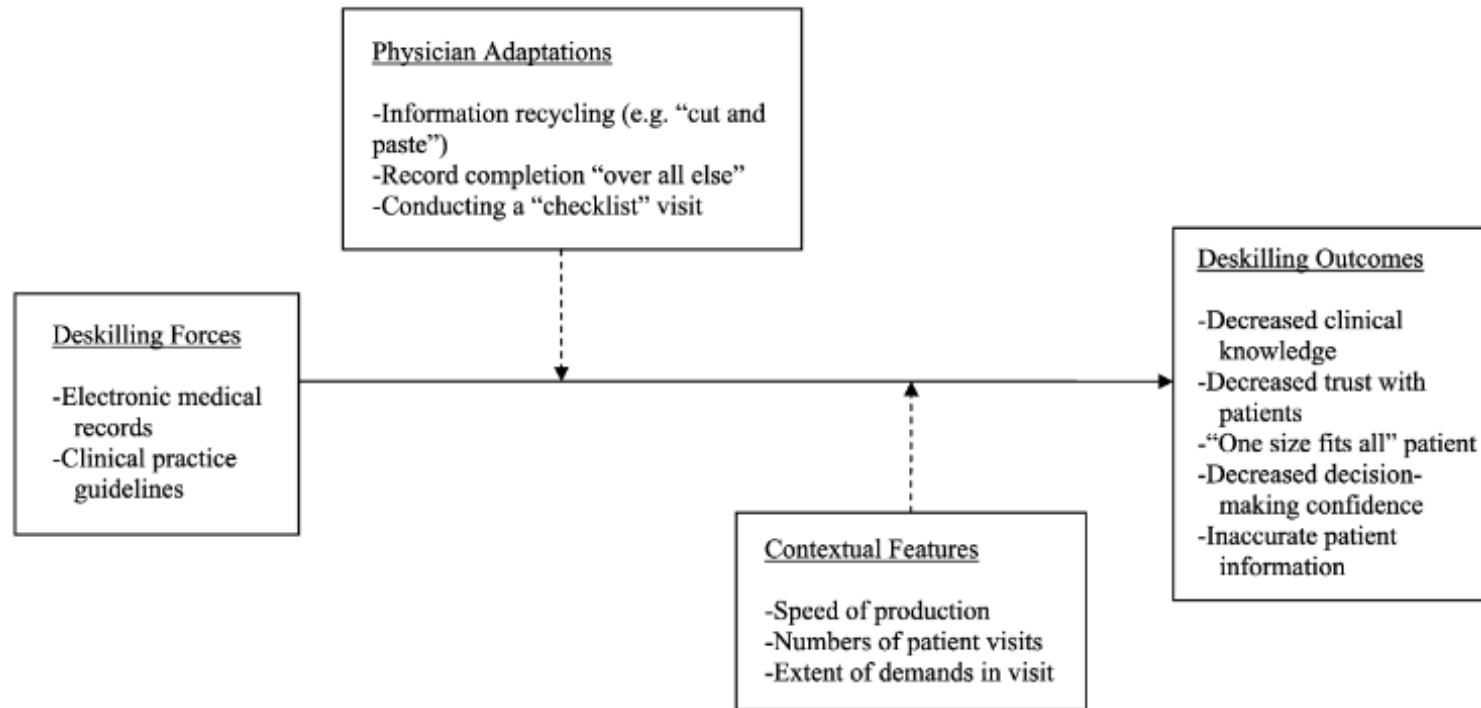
Physician Adaptations

-Information recycling (e.g. "cut and paste")
-Record completion "over all else"
-Conducting a "checklist" visit

Deskilling Forces

-Electronic medical records
-Clinical practice guidelines

Contextual Features

-Speed of production
-Numbers of patient visits
-Extent of demands in visit

Deskilling Outcomes

-Decreased clinical knowledge
-Decreased trust with patients
-"One size fits all" patient
-Decreased decision-making confidence
-Inaccurate patient information